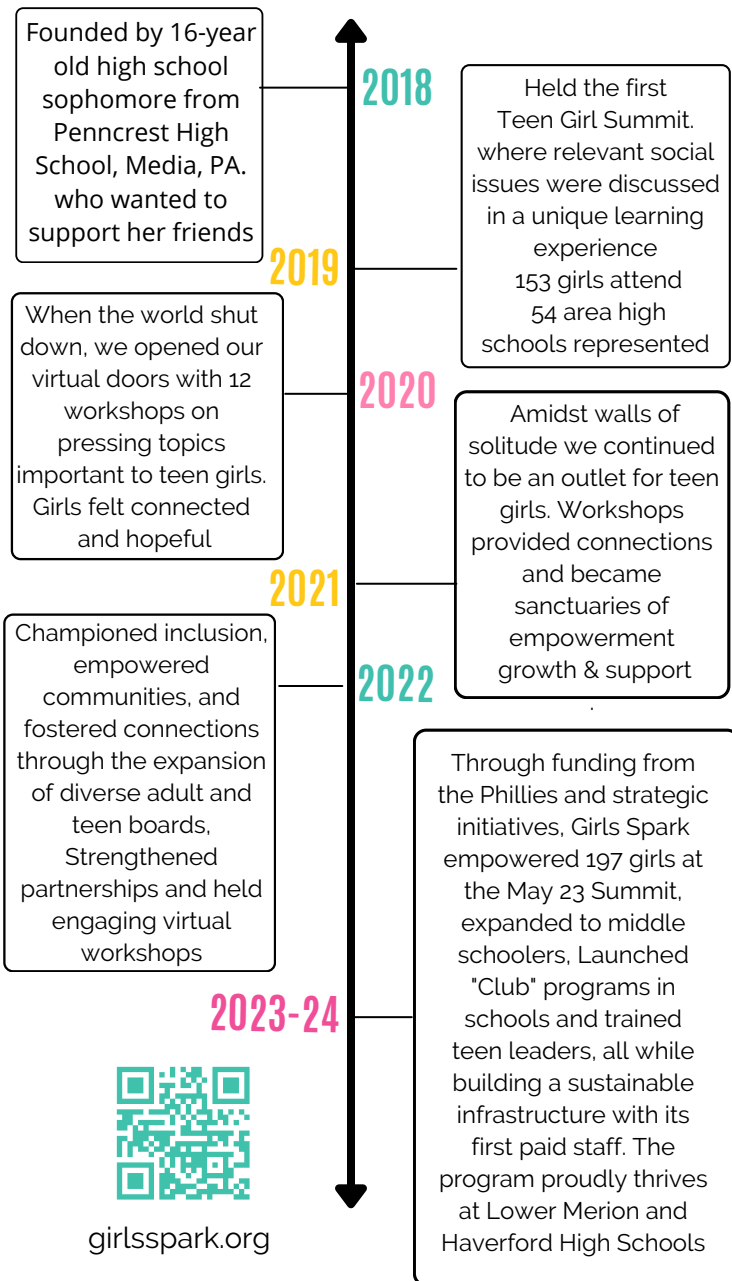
Founded by 16-year old high school sophomore from Penncrest High School, Media, PA. who wanted to support her friends

2018

Held the first Teen Girl Summit. where relevant social issues were discussed in a unique learning experience
153 girls attend
54 area high schools represented

2019

When the world shut down, we opened our virtual doors with 12 workshops on pressing topics important to teen girls. Girls felt connected and hopeful

2020

Amidst walls of solitude we continued to be an outlet for teen girls. Workshops provided connections and became sanctuaries of empowerment growth & support

2021

Championed inclusion, empowered communities, and fostered connections through the expansion of diverse adult and teen boards, Strengthened partnerships and held engaging virtual workshops

2022

Through funding from the Phillies and strategic initiatives, Girls Spark empowered 197 girls at the May 23 Summit, expanded to middle schoolers, Launched "Club" programs in schools and trained teen leaders, all while building a sustainable infrastructure with its first paid staff. The program proudly thrives at Lower Merion and Haverford High Schools

2023-24

girlsspark.org